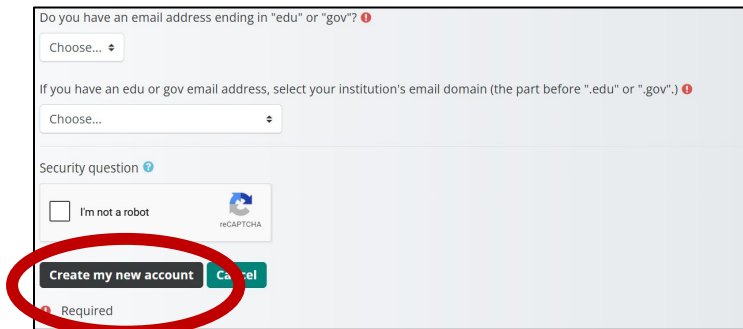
Do you have an email address ending in "edu" or "gov"?

Choose...

If you have an edu or gov email address, select your institution's email domain (the part before ".edu" or ".gov".)

Choose...

Security question

I'm not a robot

reCAPTCHA

Create my new account

Cancel

Required